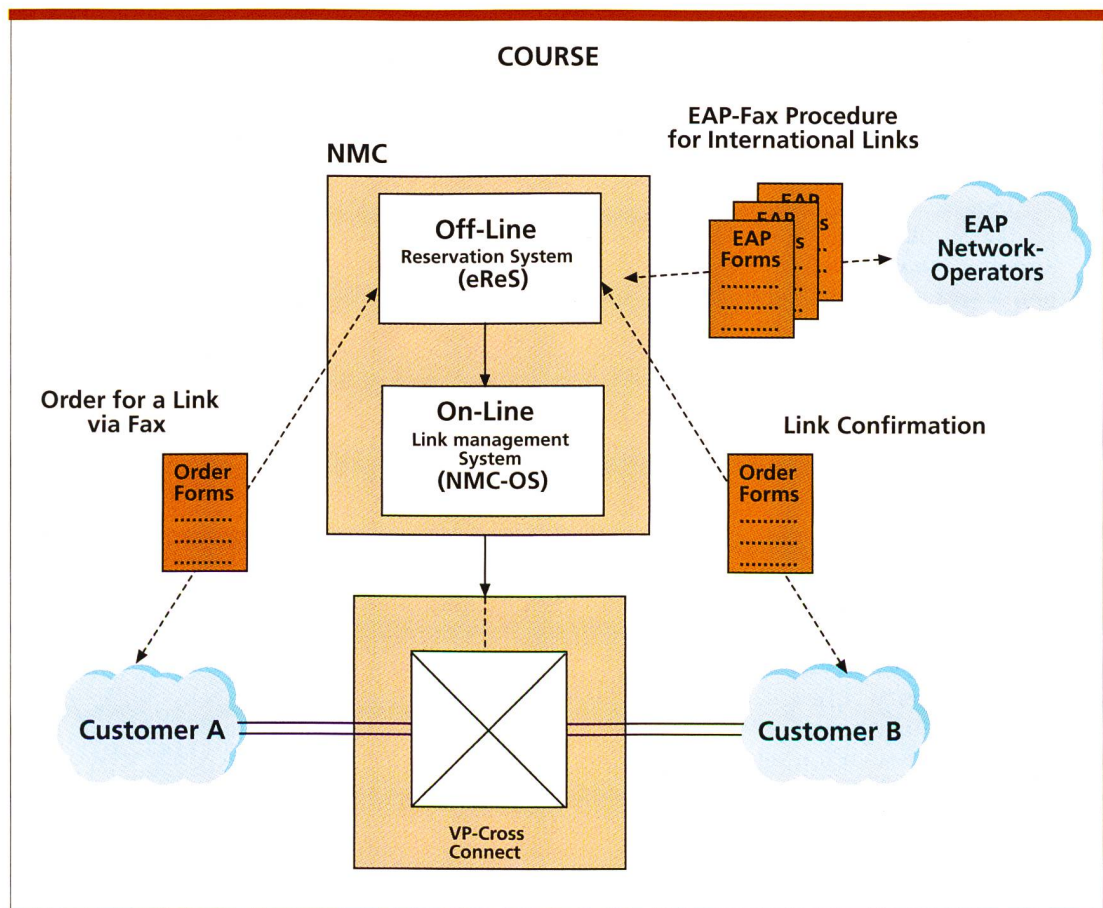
COURSE

EAP-Fax Procedure for International Links

NMC

Off-Line
Reservation System
(eReS)

EAP
EAP
EAP
Forms
..........
..........
..........

EAP Network-Operators

Order for a Link via Fax

On-Line
Link management System
(NMC-OS)

Link Confirmation

Order Forms
..........
..........
..........

Order Forms
..........
..........
..........

Customer A

Customer B

VP-Cross Connect